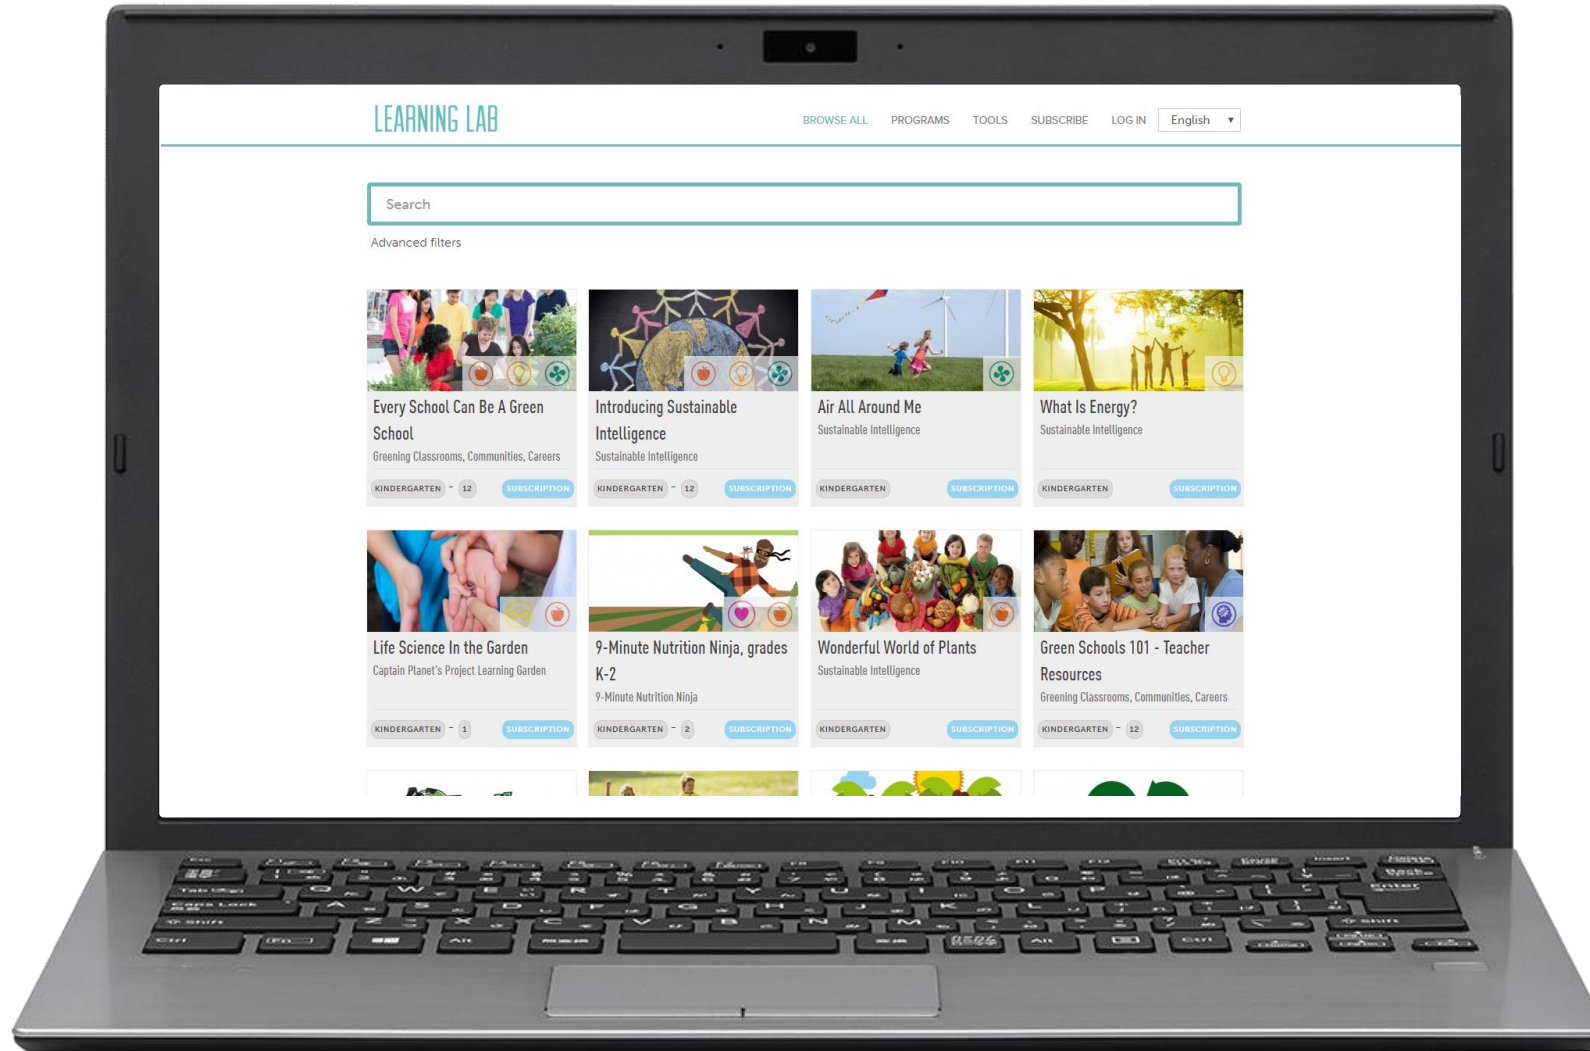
LEARNING LAB

BROWSE ALL PROGRAMS TOOLS SUBSCRIBE LOG IN English

Search

Advanced filters

Every School Can Be A Green School
Greening Classrooms, Communities, Careers
KINDERGARTEN - 12 SUBSCRIPTION

Introducing Sustainable Intelligence
Sustainable Intelligence
KINDERGARTEN - 12 SUBSCRIPTION

Air All Around Me
Sustainable Intelligence
KINDERGARTEN SUBSCRIPTION

What Is Energy?
Sustainable Intelligence
KINDERGARTEN SUBSCRIPTION

Life Science In the Garden
Captain Planet's Project Learning Garden
KINDERGARTEN - 1 SUBSCRIPTION

9-Minute Nutrition Ninja, grades K-2
9-Minute Nutrition Ninja
KINDERGARTEN - 2 SUBSCRIPTION

Wonderful World of Plants
Sustainable Intelligence
KINDERGARTEN SUBSCRIPTION

Green Schools 101 - Teacher Resources
Greening Classrooms, Communities, Careers
KINDERGARTEN - 12 SUBSCRIPTION